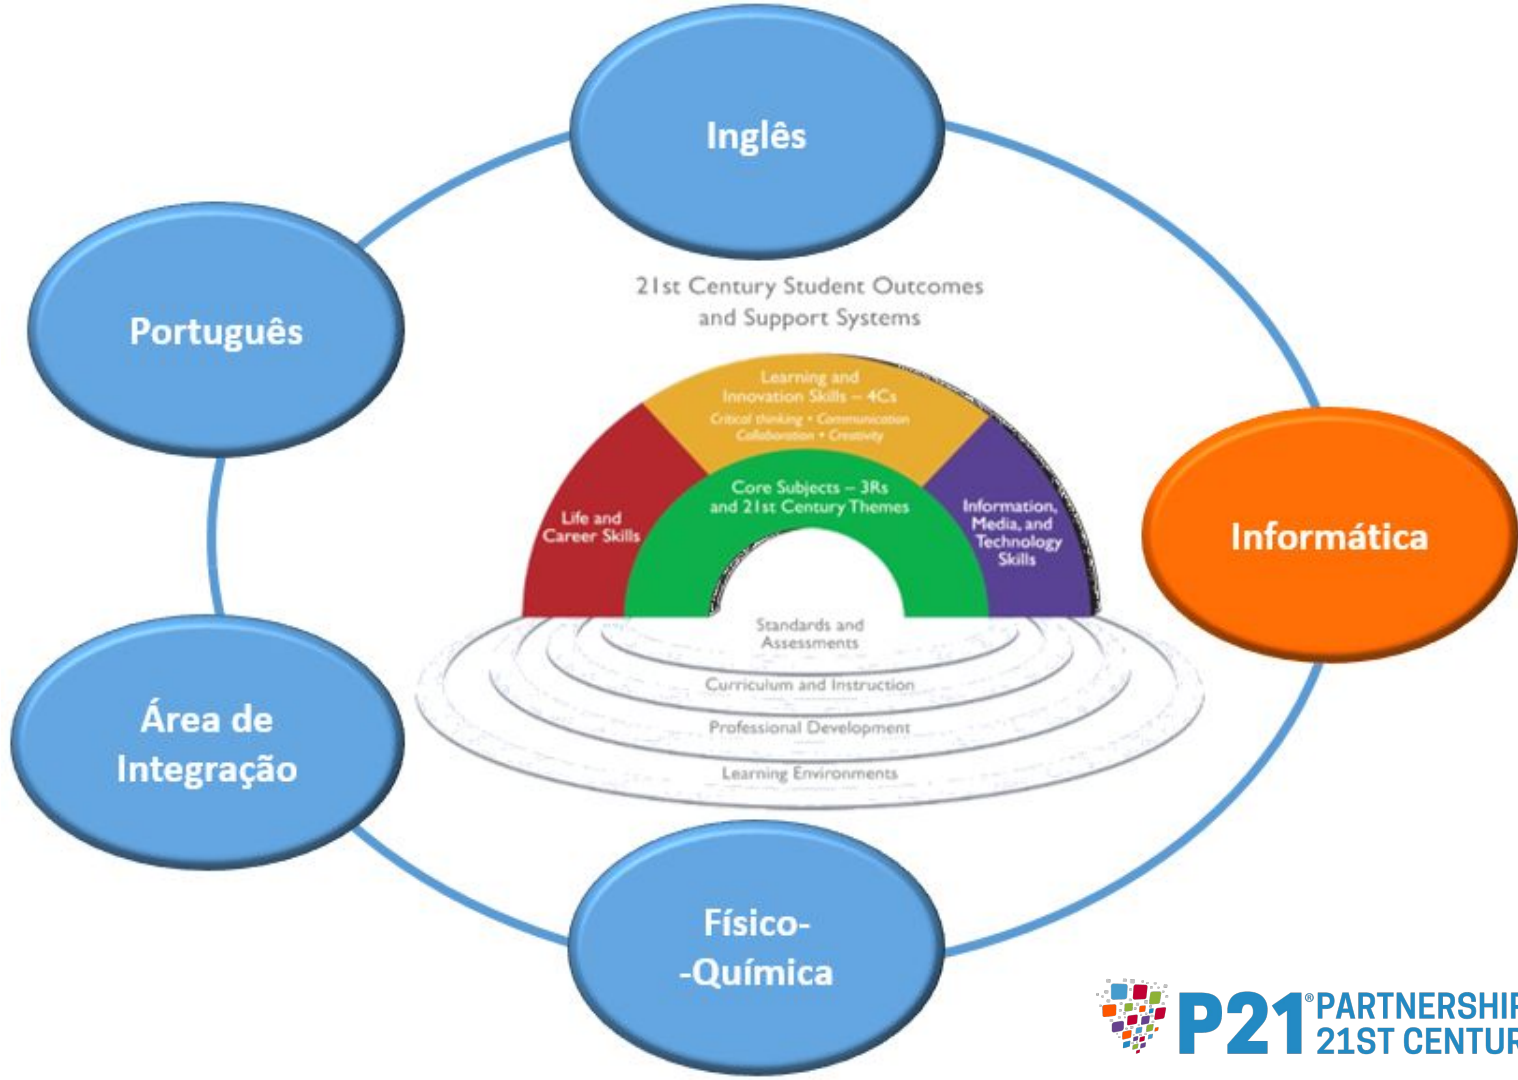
Inglês

Português

21st Century Student Outcomes and Support Systems

Learning and Innovation Skills – 4Cs
Critical thinking • Communication
Collaboration • Creativity

Life and Career Skills

Core Subjects – 3Rs and 21st Century Themes

Information, Media, and Technology Skills

Standards and Assessments

Curriculum and Instruction

Professional Development

Learning Environments

Informática

Área de Integração

Físico--Química

P21® PARTNERSHI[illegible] 21ST CENTU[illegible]